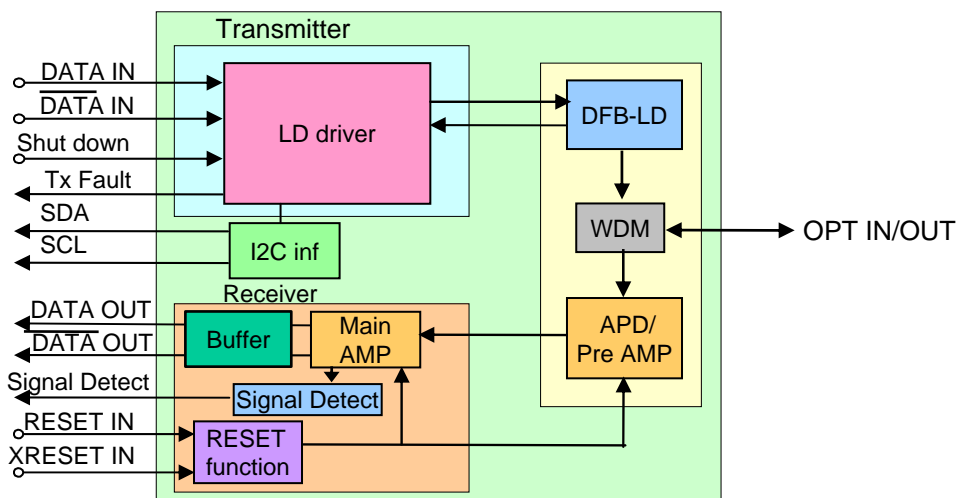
Transmitter
DATA IN
$\overline{\text{DATA}}$ IN
Shut down
Tx Fault
SDA
SCL
LD driver
DFB-LD
WDM
OPT IN/OUT
I2C inf
Receiver
DATA OUT
$\overline{\text{DATA}}$ OUT
Signal Detect
RESET IN
XRESET IN
Buffer
Main AMP
APD/ Pre AMP
Signal Detect
RESET function